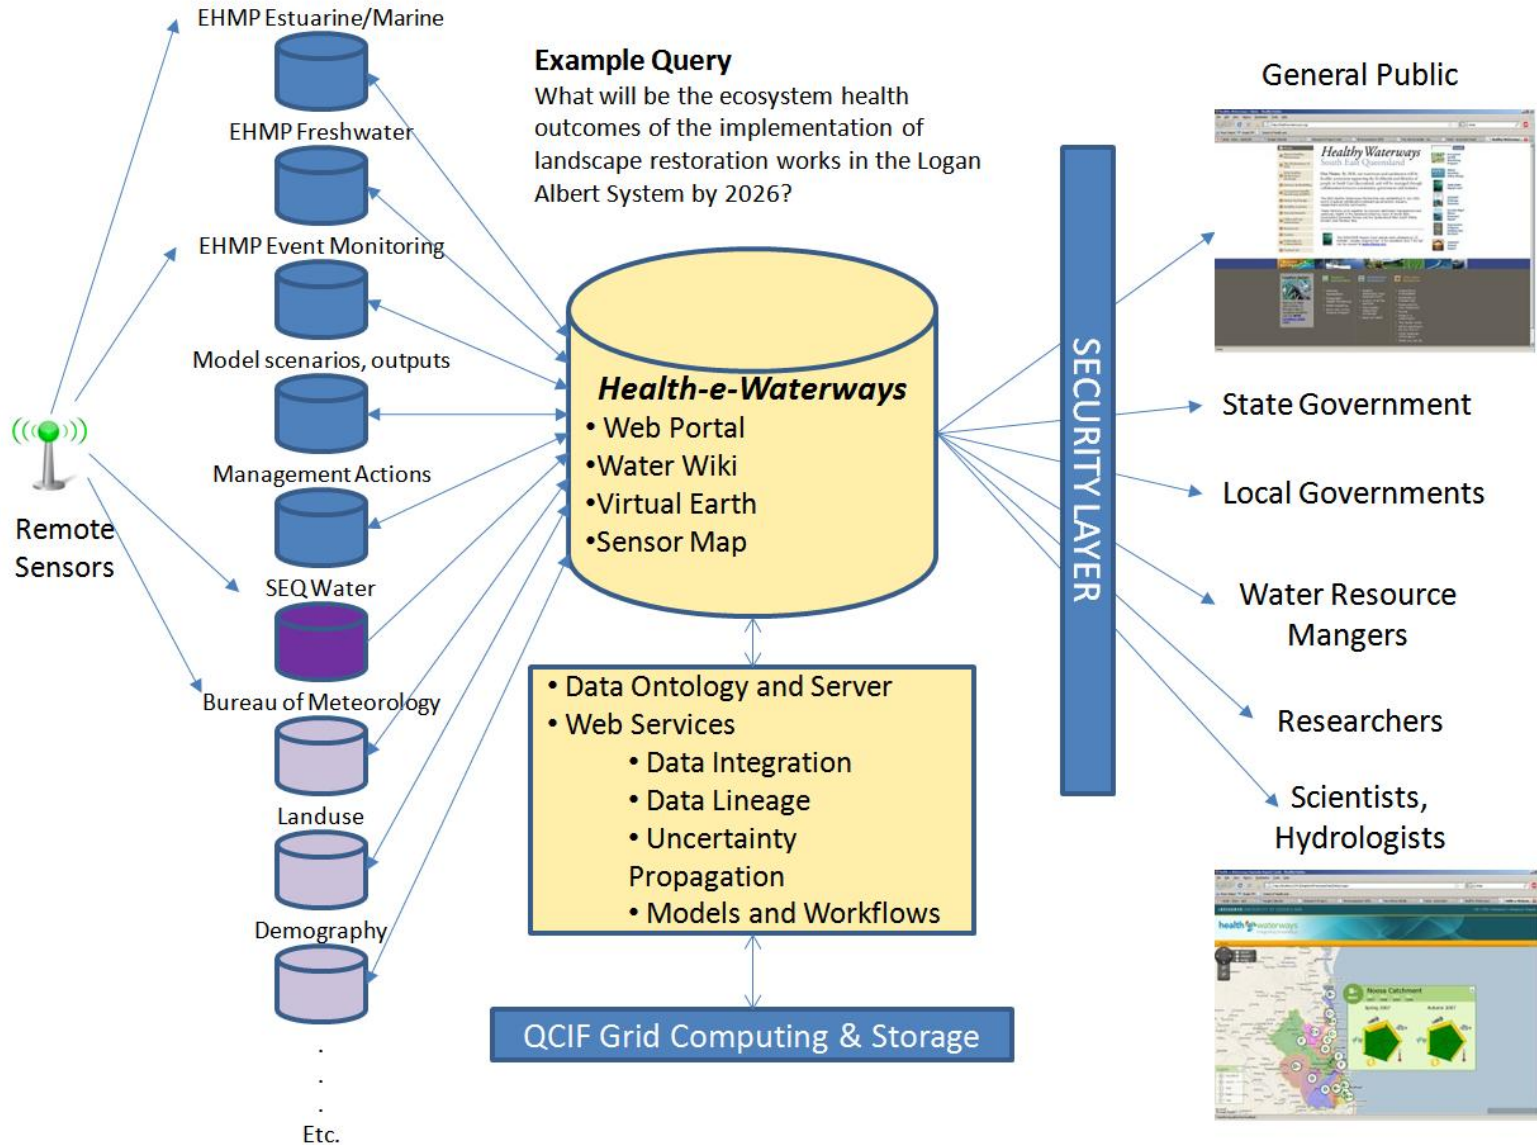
EHMP Estuarine/Marine

EHMP Freshwater

EHMP Event Monitoring

Model scenarios, outputs

Management Actions

SEQ Water

Bureau of Meteorology

Landuse

Demography

.
.
.
Etc.

Remote Sensors

**Example Query**
What will be the ecosystem health outcomes of the implementation of landscape restoration works in the Logan Albert System by 2026?

*Health-e-Waterways*
• Web Portal
•Water Wiki
•Virtual Earth
•Sensor Map

• Data Ontology and Server
• Web Services
• Data Integration
• Data Lineage
• Uncertainty Propagation
• Models and Workflows

QCIF Grid Computing & Storage

SECURITY LAYER

General Public

Healthy Waterways
South East Queensland

State Government

Local Governments

Water Resource Mangers

Researchers

Scientists, Hydrologists

health waterways

Noosa Catchment